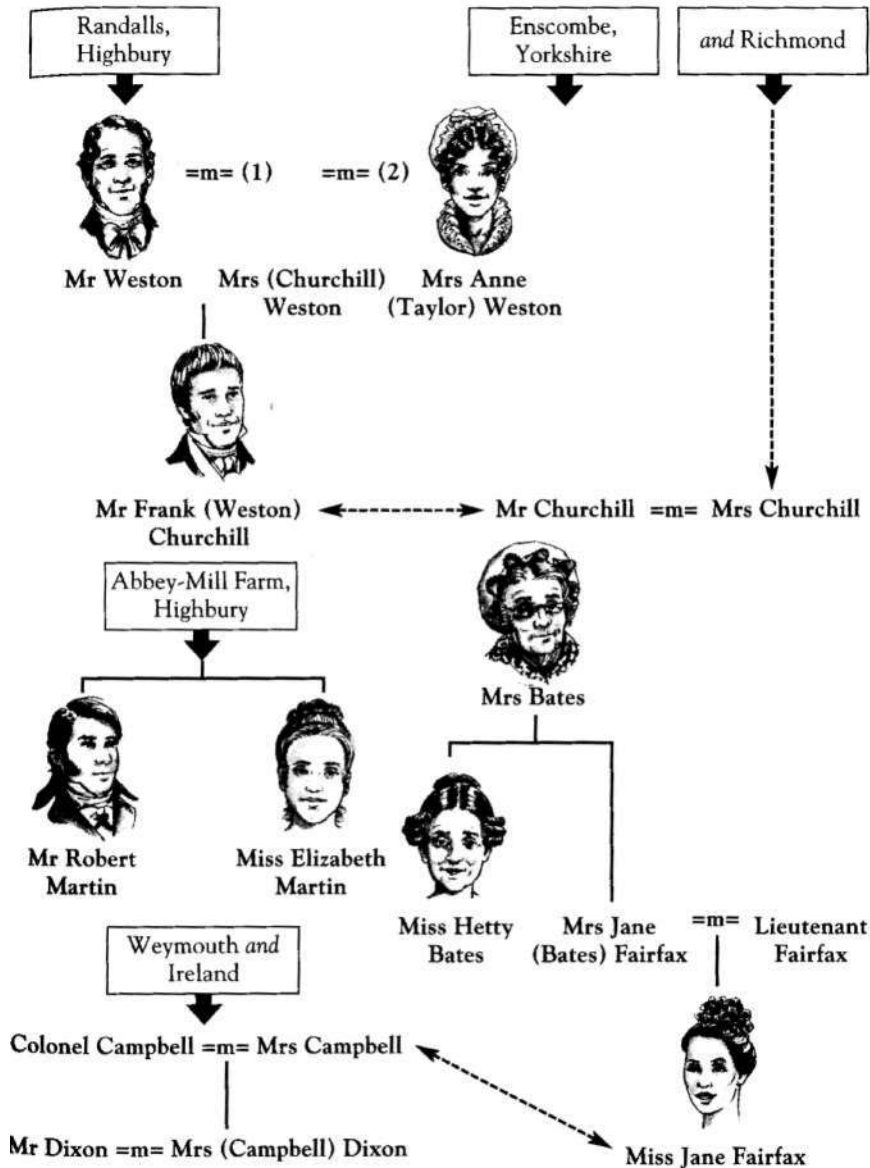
Randalls, Highbury

Enscombe, Yorkshire

*and* Richmond

=m= (1)

=m= (2)

Mr Weston

Mrs (Churchill) Weston

Mrs Anne (Taylor) Weston

Mr Frank (Weston) Churchill

Mr Churchill =m= Mrs Churchill

Abbey-Mill Farm, Highbury

Mrs Bates

Mr Robert Martin

Miss Elizabeth Martin

Miss Hetty Bates

Mrs Jane (Bates) Fairfax

=m=

Lieutenant Fairfax

Weymouth *and* Ireland

Colonel Campbell =m= Mrs Campbell

Mr Dixon =m= Mrs (Campbell) Dixon

Miss Jane Fairfax